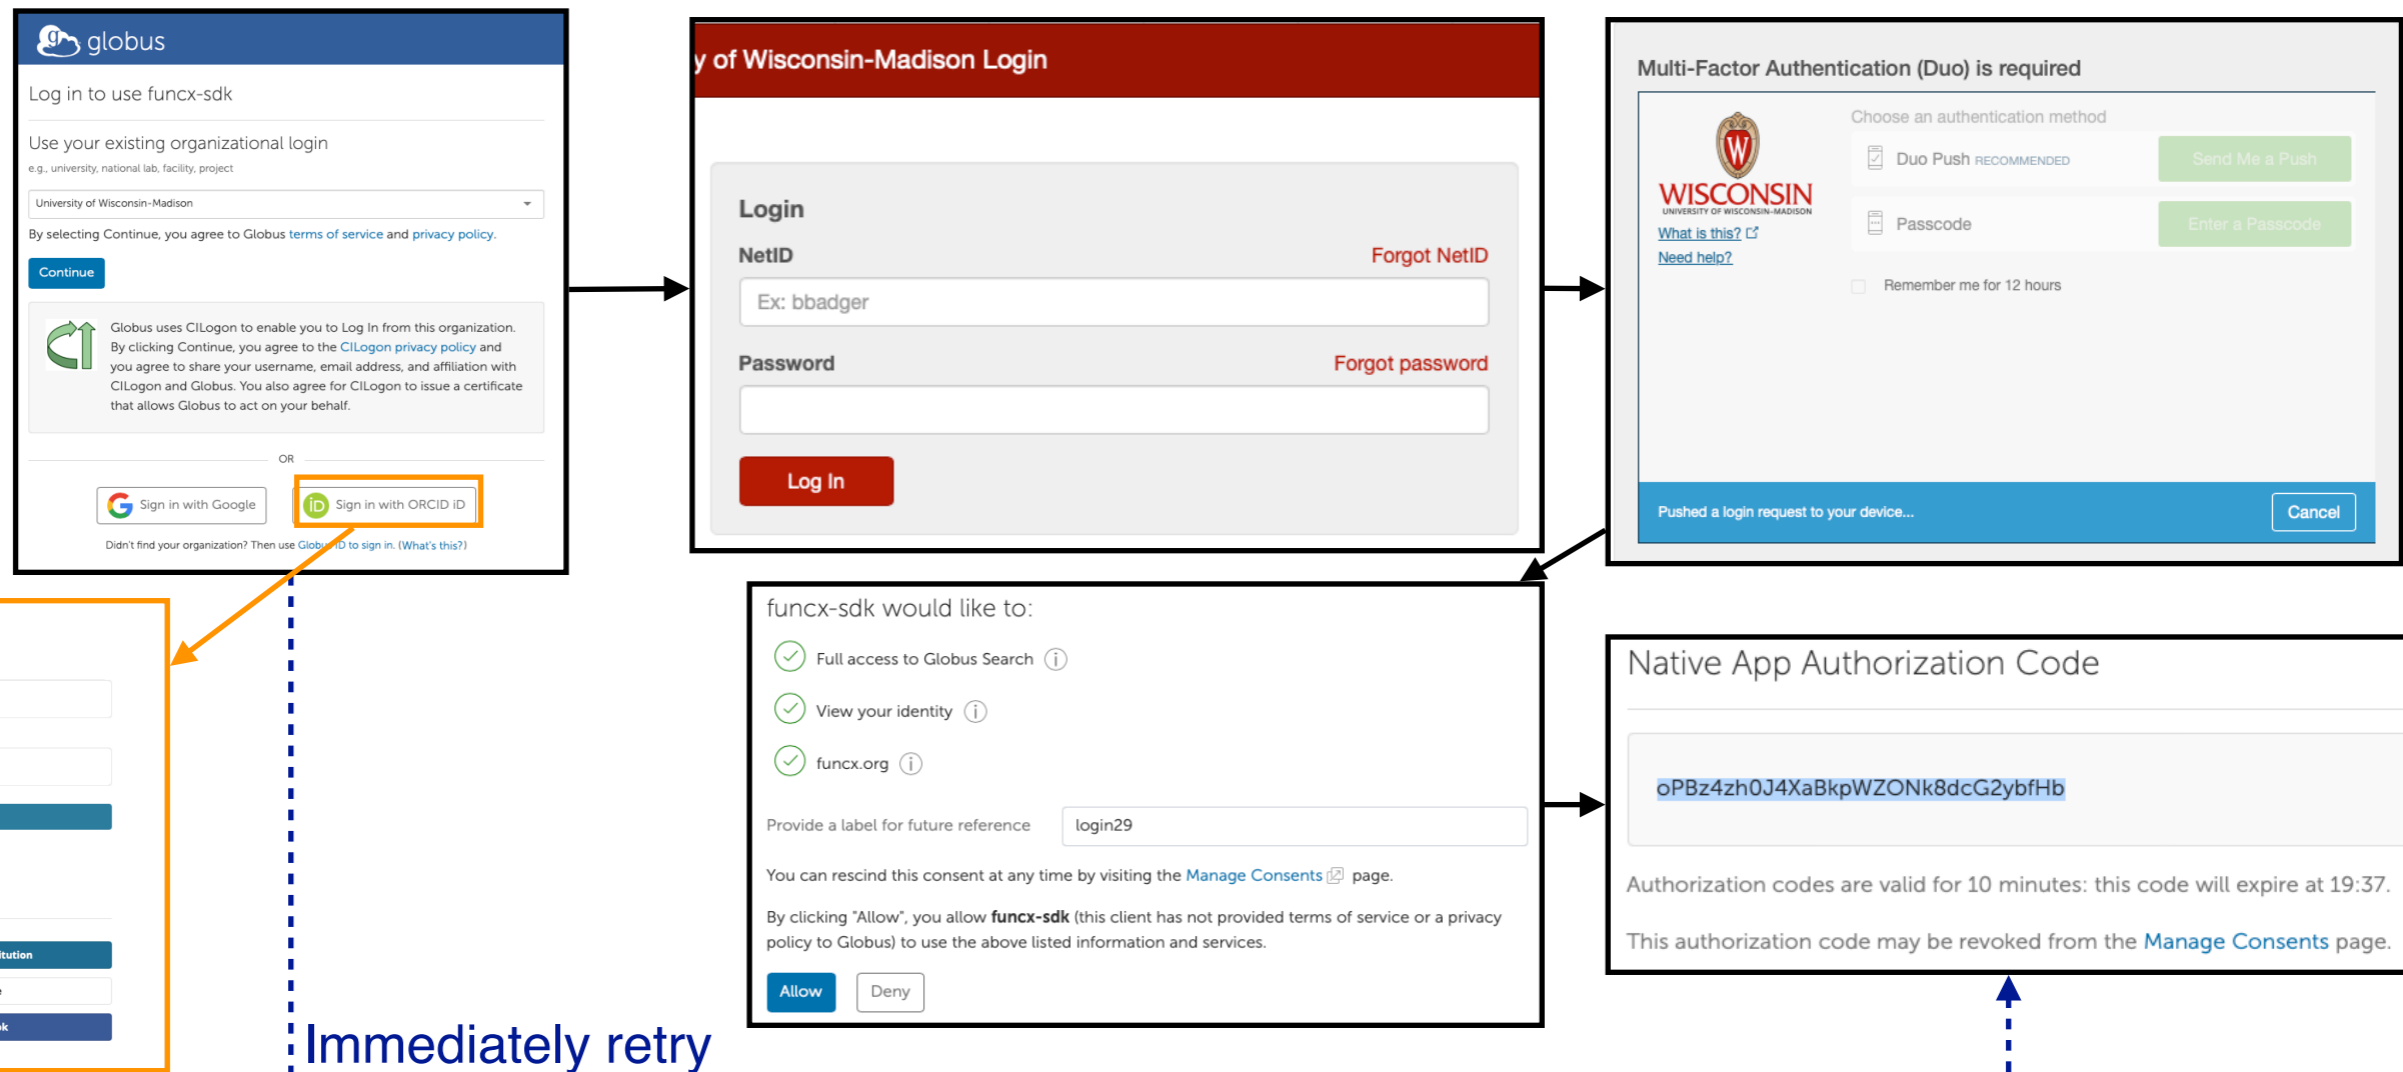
globus

Log in to use funcx-sdk

Use your existing organizational login

e.g., university, national lab, facility, project

University of Wisconsin-Madison

By selecting Continue, you agree to Globus terms of service and privacy policy.

Continue

Globus uses CILogon to enable you to Log In from this organization. By clicking Continue, you agree to the CILogon privacy policy and you agree to share your username, email address, and affiliation with CILogon and Globus. You also agree for CILogon to issue a certificate that allows Globus to act on your behalf.

OR

Sign in with Google

Sign in with ORCID iD

Didn't find your organization? Then use Globus ID to sign in. (What's this?)

itution

k

Immediately retry

y of Wisconsin-Madison Login

Login

NetID

Forgot NetID

Ex: bbadger

Password

Forgot password

Log In

Multi-Factor Authentication (Duo) is required

WISCONSIN
UNIVERSITY OF WISCONSIN–MADISON

What is this?

Need help?

Choose an authentication method

Duo Push RECOMMENDED

Send Me a Push

Passcode

Enter a Passcode

Remember me for 12 hours

Pushed a login request to your device...

Cancel

funcx-sdk would like to:

Full access to Globus Search

View your identity

funcx.org

Provide a label for future reference

login29

You can rescind this consent at any time by visiting the Manage Consents page.

By clicking "Allow", you allow **funcx-sdk** (this client has not provided terms of service or a privacy policy to Globus) to use the above listed information and services.

Allow

Deny

Native App Authorization Code

oPBz4zh0J4XaBkpWZONk8dcG2ybfHb

Authorization codes are valid for 10 minutes: this code will expire at 19:37.

This authorization code may be revoked from the Manage Consents page.